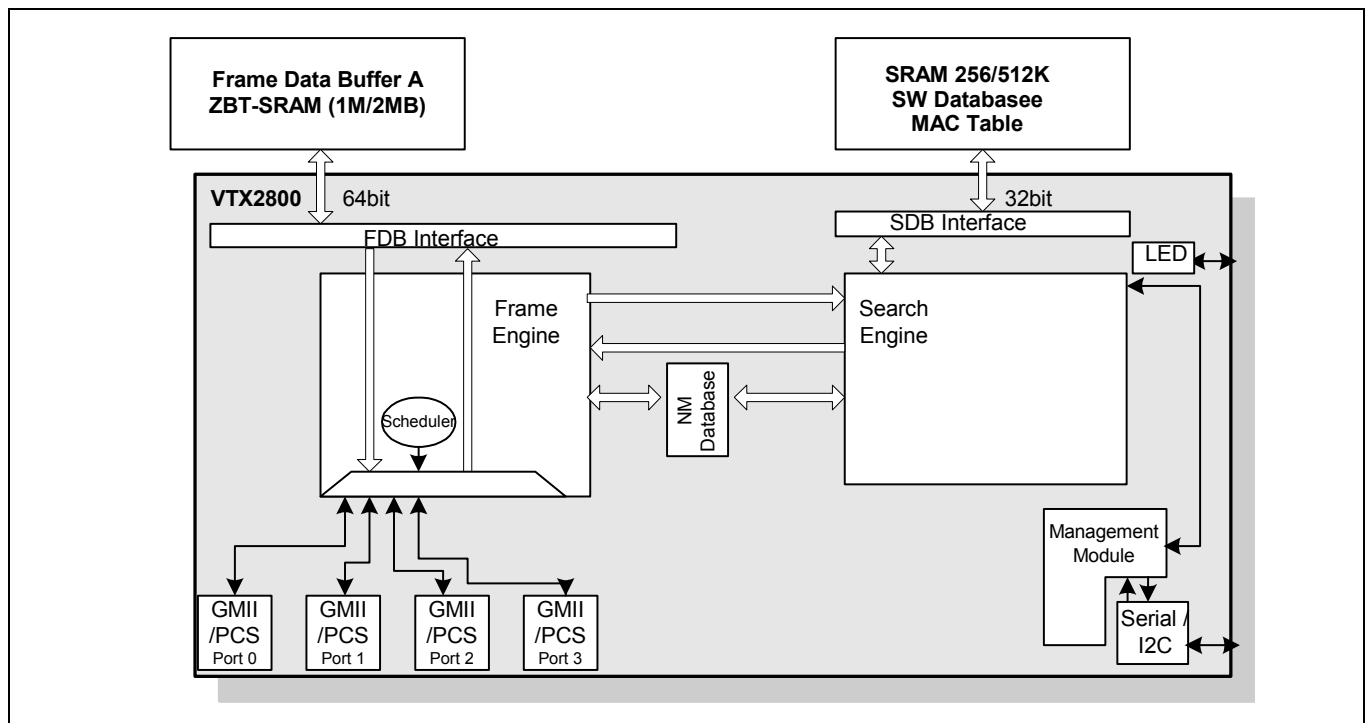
Frame Data Buffer A
ZBT-SRAM (1M/2MB)

SRAM 256/512K
SW Databasee
MAC Table

VTX2800

64bit

32bit

FDB Interface

SDB Interface

LED

Frame Engine

Search Engine

NM Database

Scheduler

Management Module

Serial / I2C

GMII /PCS Port 0

GMII /PCS Port 1

GMII /PCS Port 2

GMII /PCS Port 3